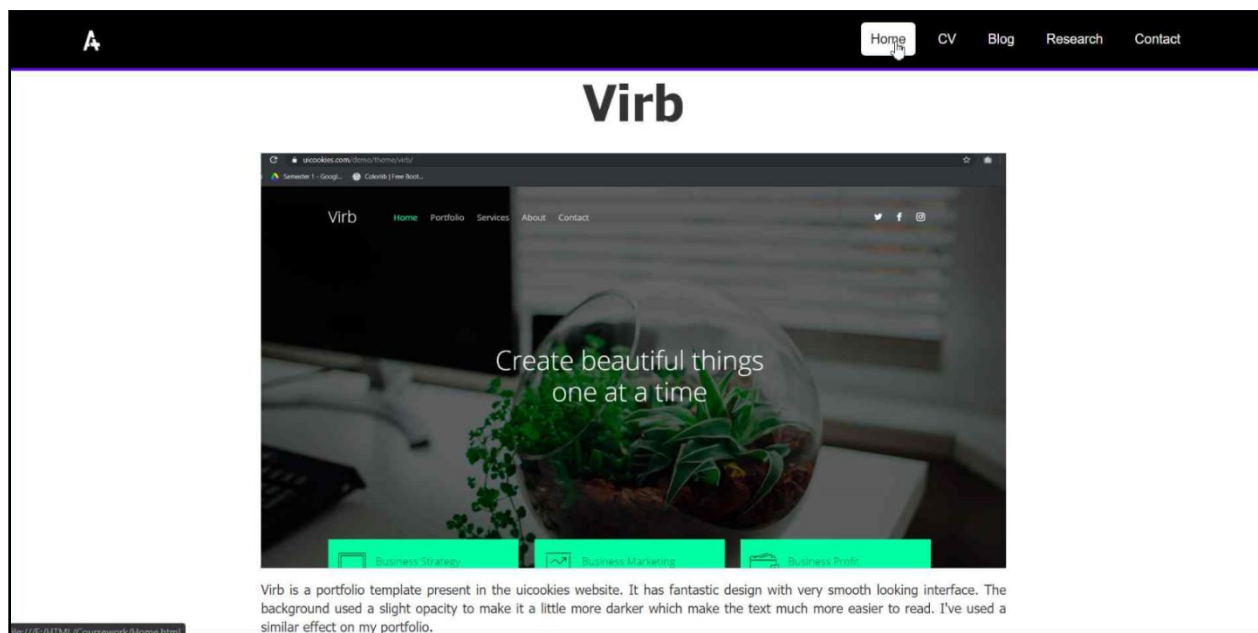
A

Home CV Blog Research Contact

Virb

uicookies.com/demo/theme/virb/

Semester 1 - Googl... Colorlib | Free Boot...

Virb Home Portfolio Services About Contact

Create beautiful things one at a time

Business Strategy Business Marketing Business Profit

Virb is a portfolio template present in the uicookies website. It has fantastic design with very smooth looking interface. The background used a slight opacity to make it a little more darker which make the text much more easier to read. I've used a similar effect on my portfolio.

file:///E:/HTML/Coursework/Home.html